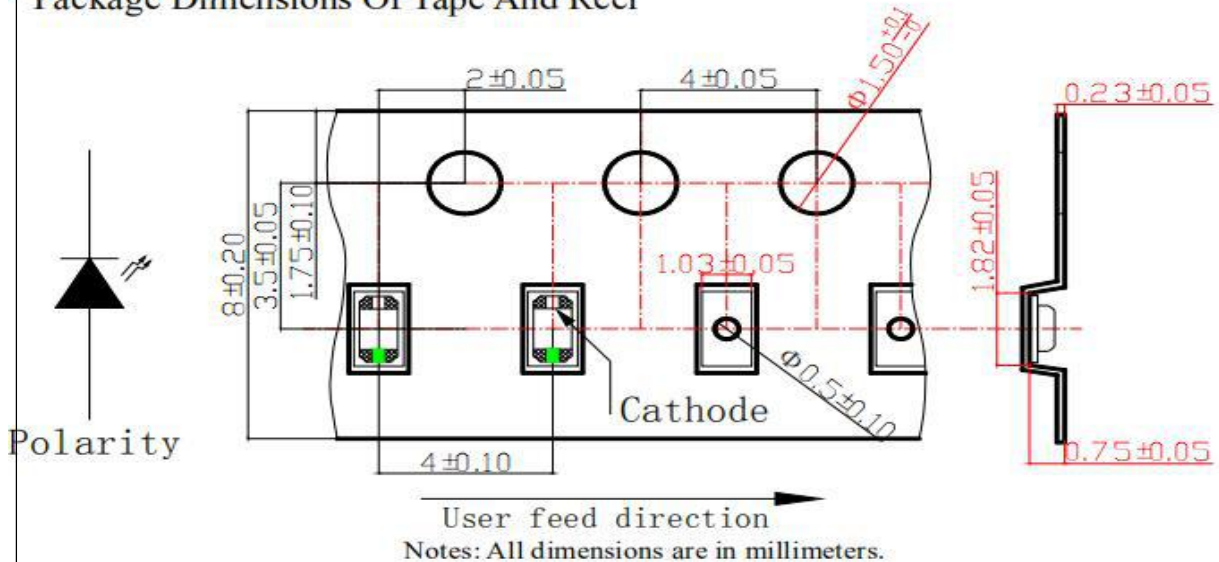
Package Dimensions Of Tape And Reel

2±0.05

4±0.05

$\Phi1.50^{+0.1}_{-0}$

0.23±0.05

8±0.20

3.5±0.05

1.75±0.10

1.03±0.05

1.82±0.05

$\Phi0.5\pm0.10$

Cathode

Polarity

4±0.10

0.75±0.05

User feed direction

Notes: All dimensions are in millimeters.